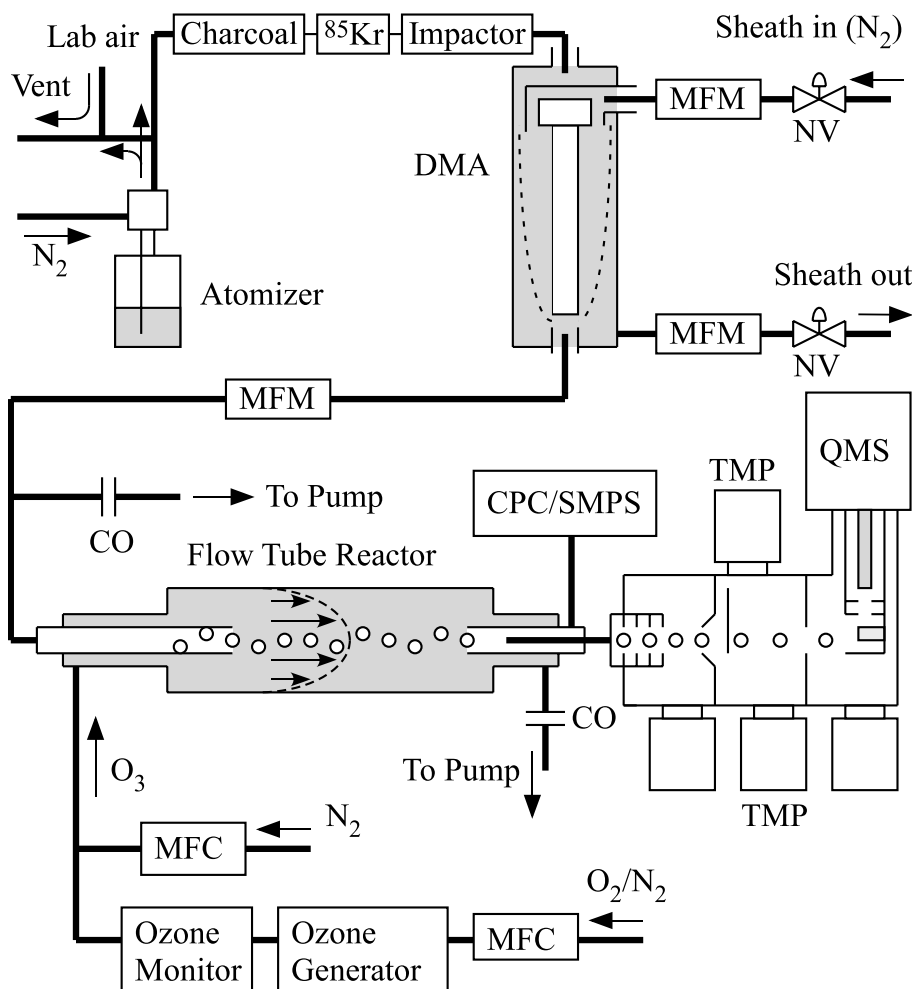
Lab air
Charcoal
$^{85}$Kr
Impactor
Sheath in ($N_2$)
Vent
MFM
NV
DMA
$N_2$
Atomizer
Sheath out
MFM
NV
MFM
QMS
TMP
CO
To Pump
CPC/SMPS
Flow Tube Reactor
CO
$O_3$
To Pump
TMP
MFC
$N_2$
$O_2/N_2$
Ozone Monitor
Ozone Generator
MFC